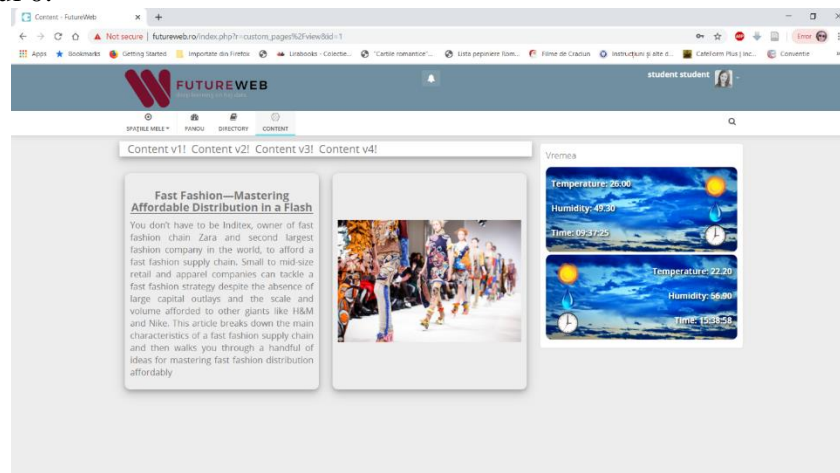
Content - FutureWeb
Not secure | futureweb.ro/index.php?r=custom_pages%2Fview&id=1
Apps Bookmarks Getting Started Importate din Firefox Lirabooks - Colecție... "Cartile romantice"... Lista pepiniere Rom... Filme de Craciun Instrucțiuni și alte d... Cateform Plus | Inc... Convertite
Error
FUTUREWEB
student student
SPAȚIILE MELE PANOU DIRECTORY CONTENT
Content v1! Content v2! Content v3! Content v4!
Fast Fashion—Mastering Affordable Distribution in a Flash
You don't have to be Inditex, owner of fast fashion chain Zara and second largest fashion company in the world, to afford a fast fashion supply chain. Small to mid-size retail and apparel companies can tackle a fast fashion strategy despite the absence of large capital outlays and the scale and volume afforded to other giants like H&M and Nike. This article breaks down the main characteristics of a fast fashion supply chain and then walks you through a handful of ideas for mastering fast fashion distribution affordably
Vremea
Temperature: 26.00
Humidity: 49.30
Time: 09:37:25
Temperature: 22.20
Humidity: 56.90
Time: 15:38:58